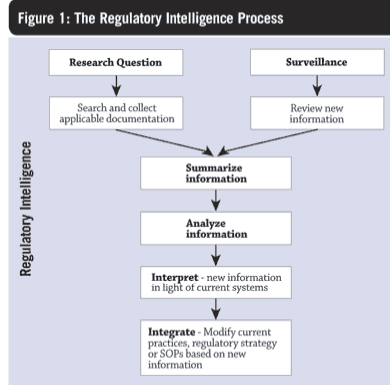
Figure 1: The Regulatory Intelligence Process

Research Question

Surveillance

Search and collect applicable documentation

Review new information

Regulatory Intelligence

Summarize information

Analyze information

Interpret - new information in light of current systems

Integrate - Modify current practices, regulatory strategy or SOPs based on new information